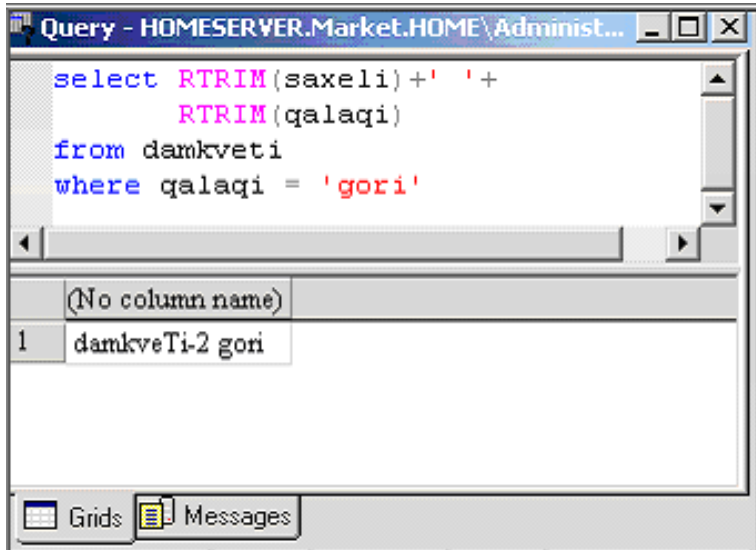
Query - HOMESERVER.Market.HOME\Administ...

select RTRIM(saxeli)+' '+
       RTRIM(qalaqi)
from damkveti
where qalaqi = 'gori'

| | (No column name) |
|---|---|
| 1 | damkveTi-2 gori |

Grids Messages